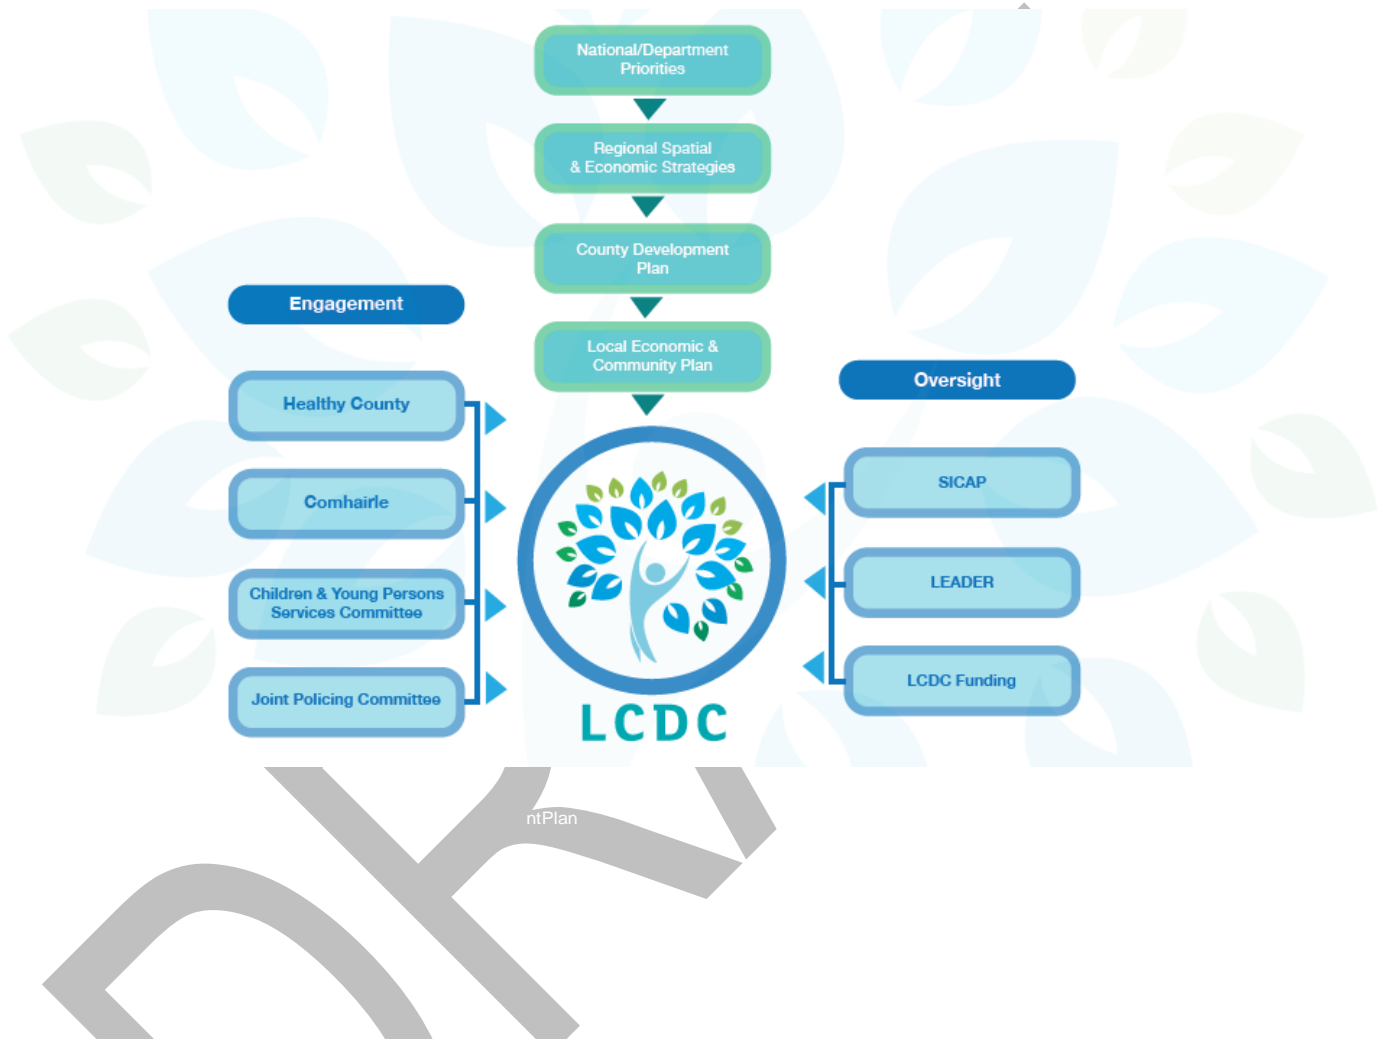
National/Department Priorities

Regional Spatial & Economic Strategies

County Development Plan

Local Economic & Community Plan

Engagement

Healthy County

Comhairle

Children & Young Persons Services Committee

Joint Policing Committee

LCDC

Oversight

SICAP

LEADER

LCDC Funding

ntPlan